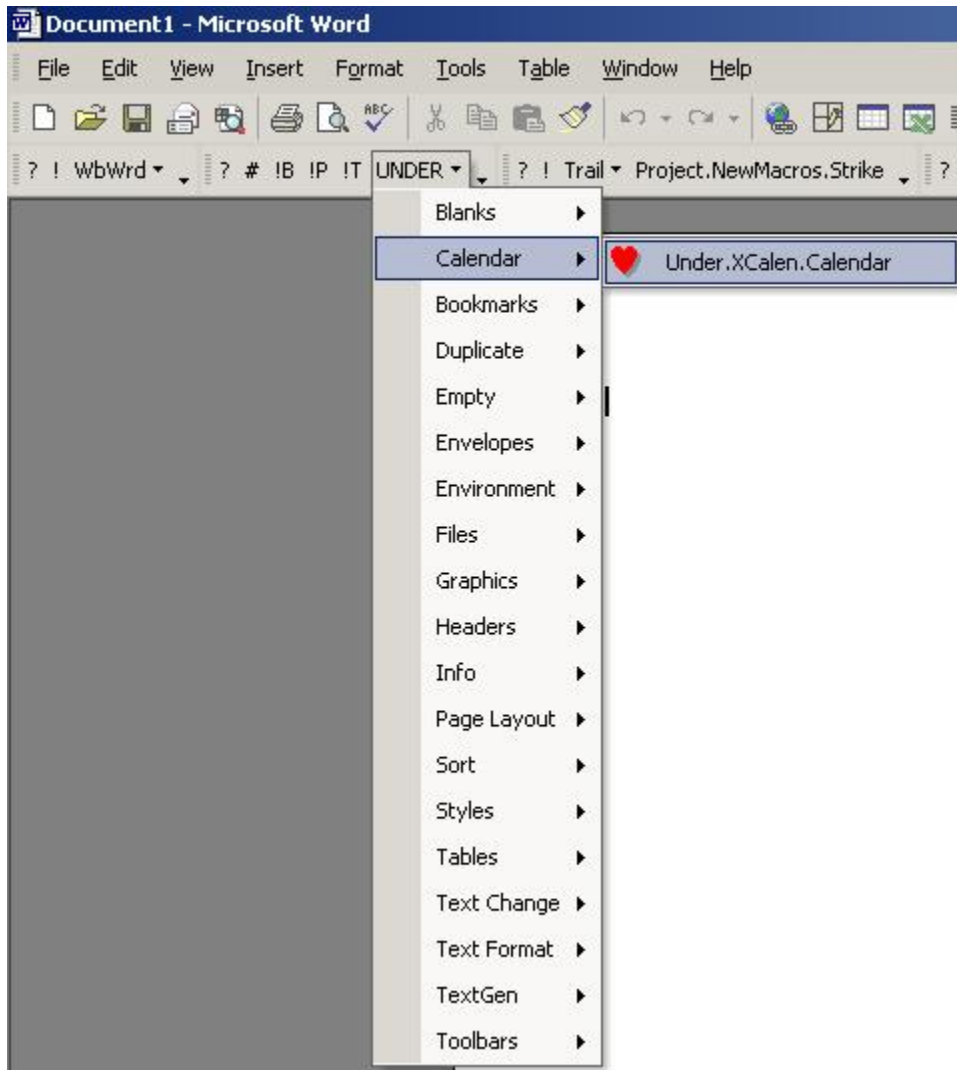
Document1 - Microsoft Word

File Edit View Insert Format Tools Table Window Help

? ! WbWrd ▾ ? # !B !P !T UNDER ▾ ? ! Trail ▾ Project.NewMacros.Strike ?

Blanks
Calendar
Under.XCalen.Calendar
Bookmarks
Duplicate
Empty
Envelopes
Environment
Files
Graphics
Headers
Info
Page Layout
Sort
Styles
Tables
Text Change
Text Format
TextGen
Toolbars